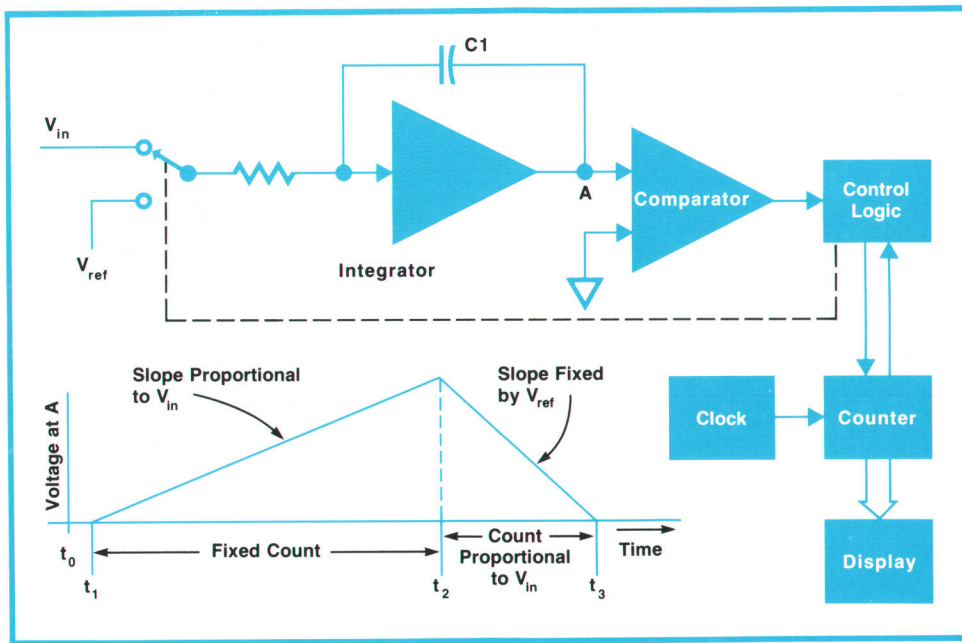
C1

$V_{in}$

$V_{ref}$

Integrator

A

Comparator

Control Logic

Slope Proportional to $V_{in}$

Slope Fixed by $V_{ref}$

Clock

Counter

Voltage at A

$t_0$

$t_1$

Fixed Count

$t_2$

Count Proportional to $V_{in}$

$t_3$

Time

Display